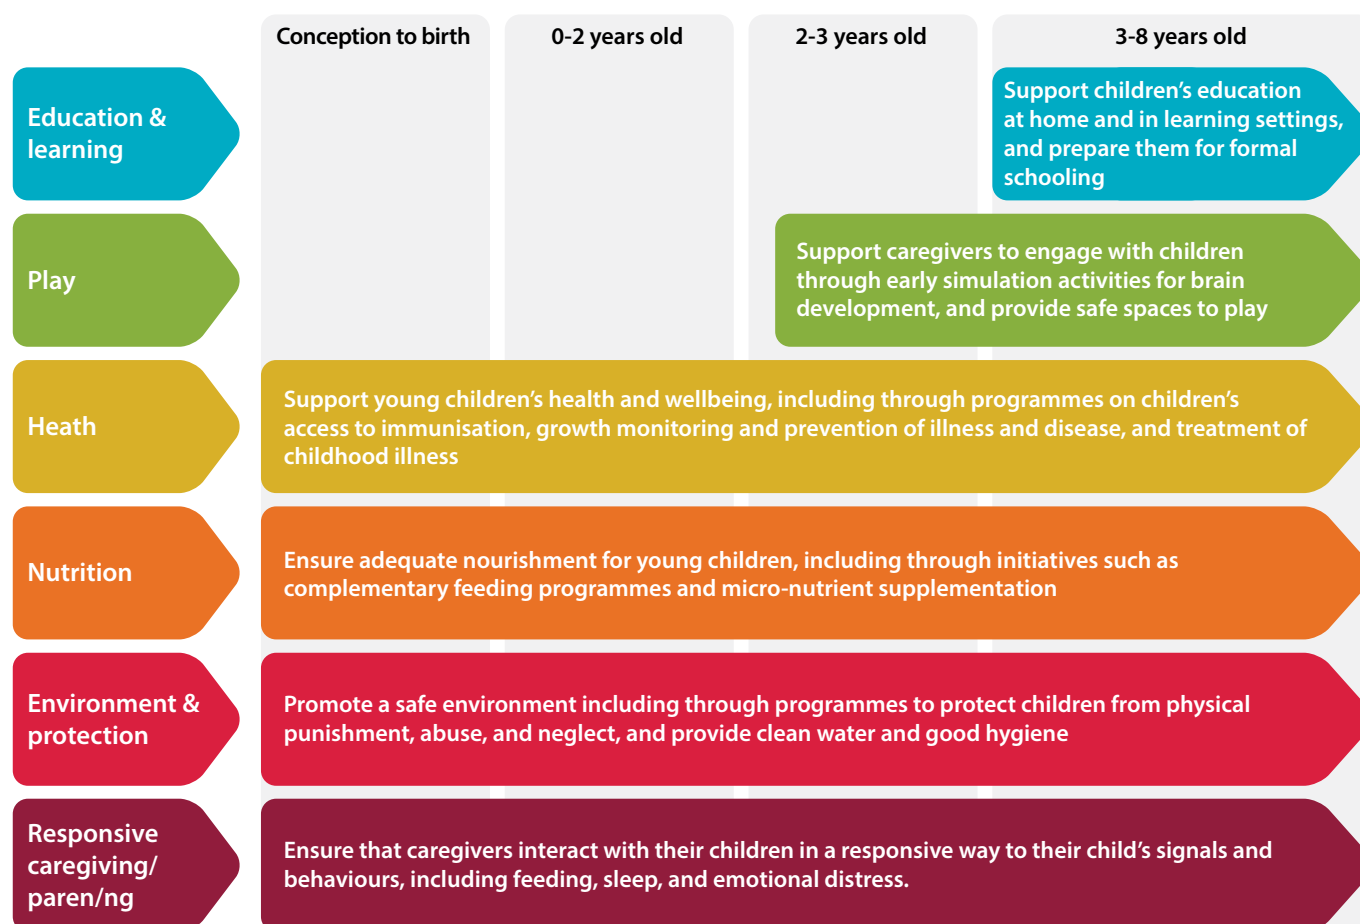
Conception to birth

0-2 years old

2-3 years old

3-8 years old

Education & learning

Support children's education at home and in learning settings, and prepare them for formal schooling

Play

Support caregivers to engage with children through early simulation activities for brain development, and provide safe spaces to play

Heath

Support young children's health and wellbeing, including through programmes on children's access to immunisation, growth monitoring and prevention of illness and disease, and treatment of childhood illness

Nutrition

Ensure adequate nourishment for young children, including through initiatives such as complementary feeding programmes and micro-nutrient supplementation

Environment & protection

Promote a safe environment including through programmes to protect children from physical punishment, abuse, and neglect, and provide clean water and good hygiene

Responsive caregiving/ paren/ng

Ensure that caregivers interact with their children in a responsive way to their child's signals and behaviours, including feeding, sleep, and emotional distress.